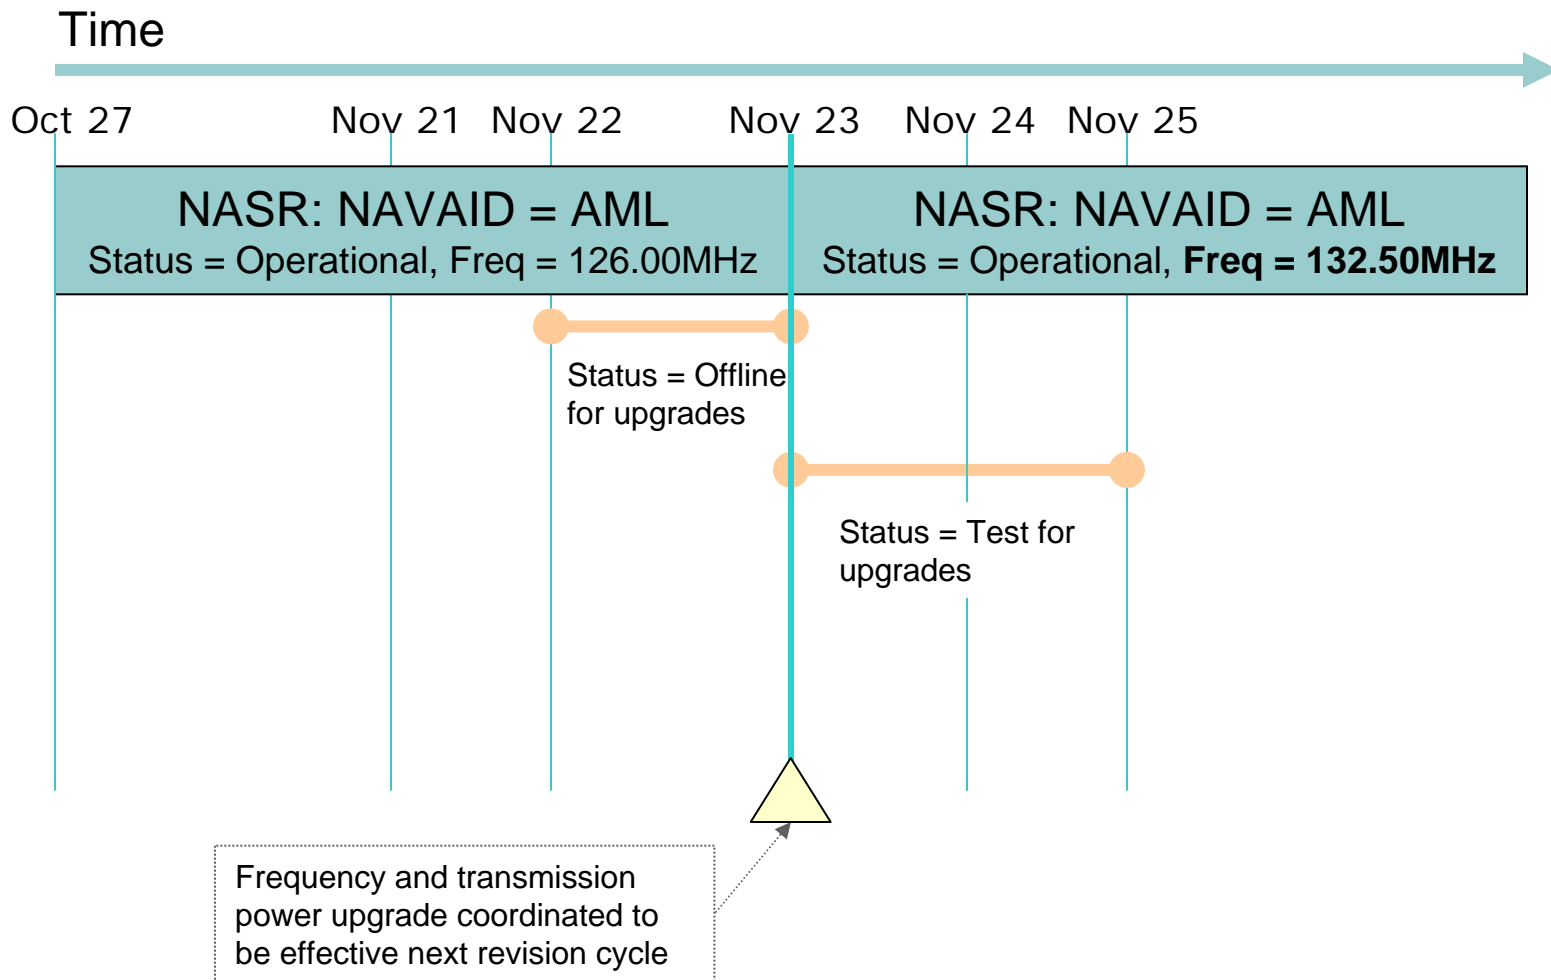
Time

Oct 27 Nov 21 Nov 22 Nov 23 Nov 24 Nov 25

NASR: NAVAID = AML
Status = Operational, Freq = 126.00MHz

NASR: NAVAID = AML
Status = Operational, **Freq = 132.50MHz**

Status = Offline for upgrades

Status = Test for upgrades

Frequency and transmission power upgrade coordinated to be effective next revision cycle